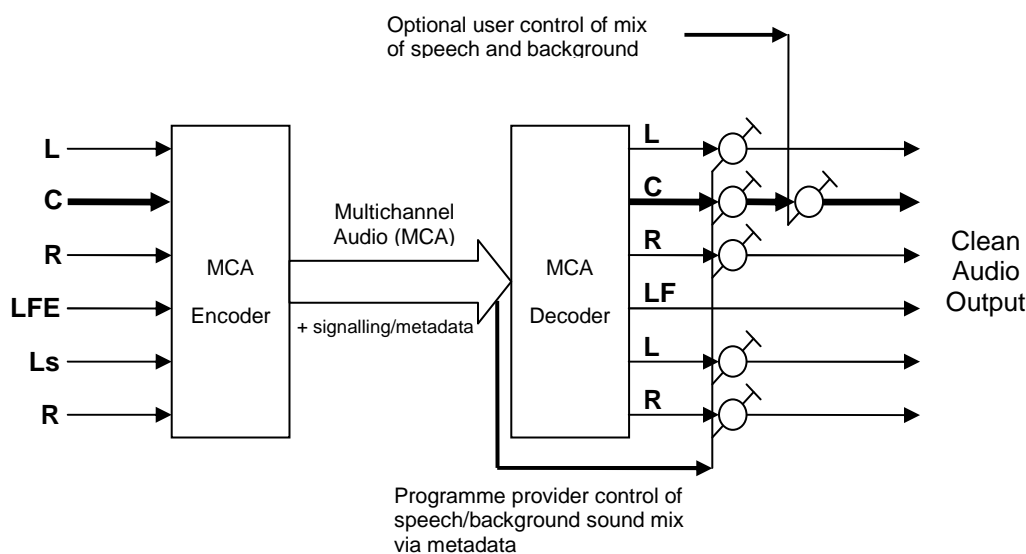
Optional user control of mix of speech and background

L
C
R
LFE
Ls
R

MCA
Encoder

Multichannel Audio (MCA)

+ signalling/metadata

MCA
Decoder

L
C
R
LF
L
R

Clean
Audio
Output

Programme provider control of speech/background sound mix via metadata